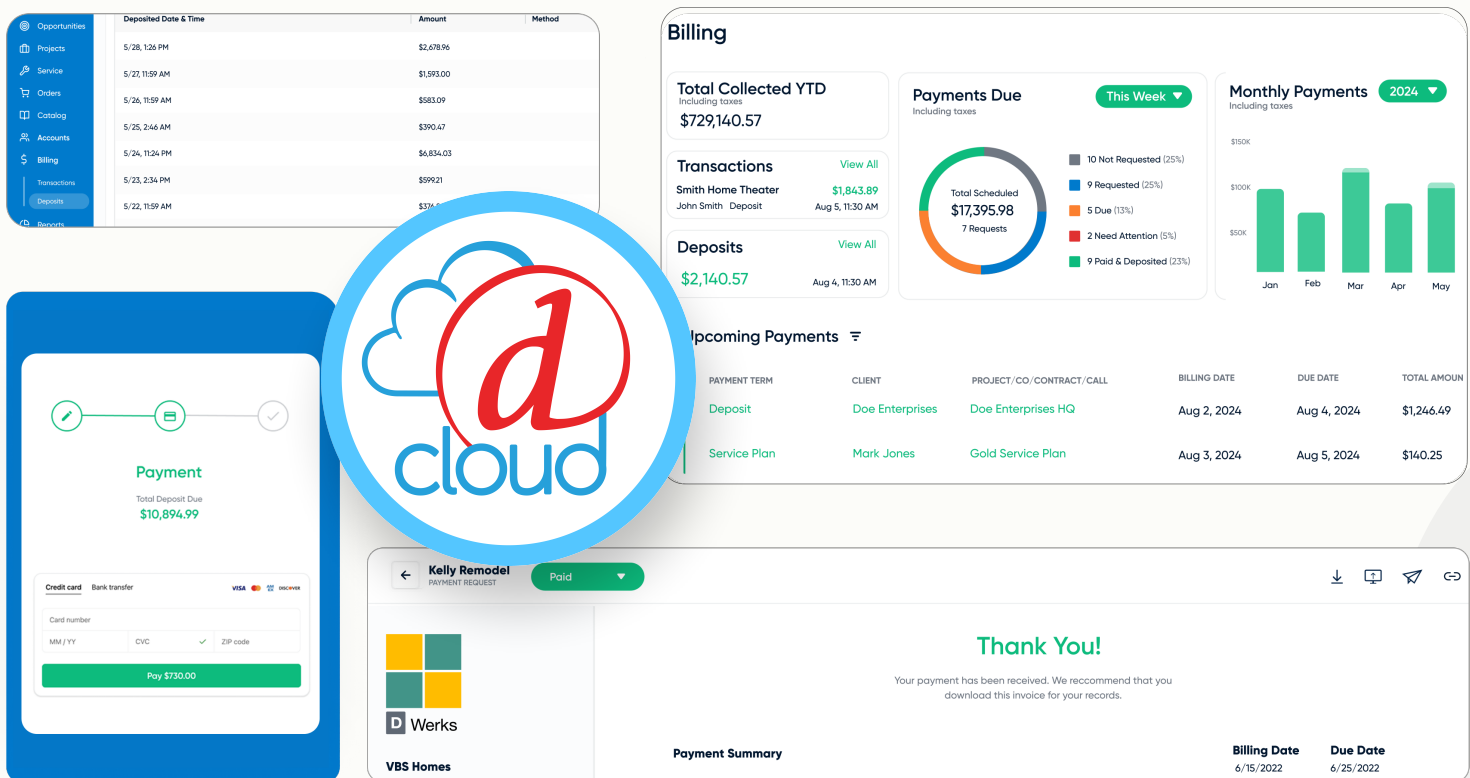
Opportunities
Projects
Service
Orders
Catalog
Accounts
Billing
Transactions
Deposits
Reports

| Deposited Date & Time | Amount | Method |
|---|---|---|
| 5/28, 1:26 PM | $2,678.96 | |
| 5/27, 11:59 AM | $1,593.00 | |
| 5/26, 11:59 AM | $583.09 | |
| 5/25, 2:46 AM | $390.47 | |
| 5/24, 11:24 PM | $6,834.03 | |
| 5/23, 2:34 PM | $599.21 | |
| 5/22, 11:59 AM | $37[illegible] | |

Billing

Total Collected YTD
Including taxes
$729,140.57

Transactions View All
Smith Home Theater $1,843.89
John Smith Deposit Aug 5, 11:30 AM

Deposits View All
$2,140.57 Aug 4, 11:30 AM

Payments Due This Week
Including taxes
Total Scheduled
$17,395.98
7 Requests
10 Not Requested (25%)
9 Requested (25%)
5 Due (13%)
2 Need Attention (5%)
9 Paid & Deposited (23%)

Monthly Payments 2024
Including taxes
$150K
$100K
$50K
Jan Feb Mar Apr May

Upcoming Payments

| PAYMENT TERM | CLIENT | PROJECT/CO/CONTRACT/CALL | BILLING DATE | DUE DATE | TOTAL AMOUN |
|---|---|---|---|---|---|
| Deposit | Doe Enterprises | Doe Enterprises HQ | Aug 2, 2024 | Aug 4, 2024 | $1,246.49 |
| Service Plan | Mark Jones | Gold Service Plan | Aug 3, 2024 | Aug 5, 2024 | $140.25 |

d
cloud

Payment
Total Deposit Due
$10,894.99

Credit card Bank transfer
VISA DISCOVER
Card number
MM / YY CVC ZIP code
Pay $730.00

Kelly Remodel
PAYMENT REQUEST
Paid

D Werks
VBS Homes

Thank You!
Your payment has been received. We recommend that you download this invoice for your records.

Payment Summary
Billing Date 6/15/2022
Due Date 6/25/2022